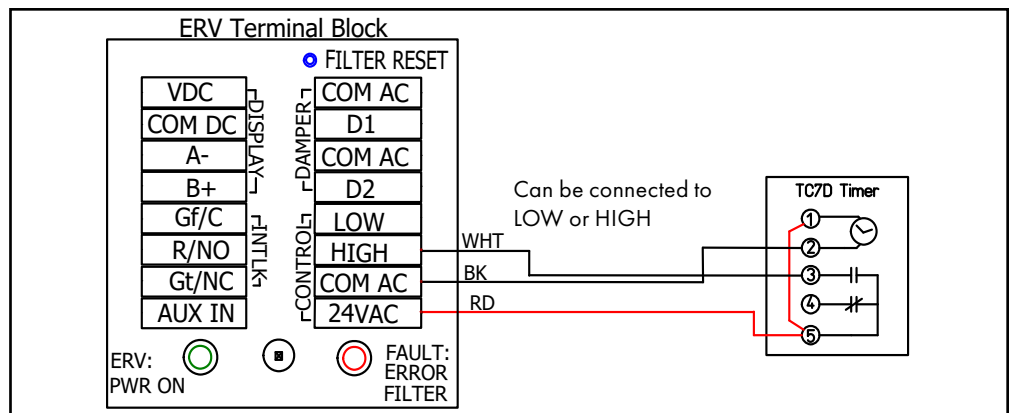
ERV Terminal Block

FILTER RESET

| VDC |
|---|
| COM DC |
| A- |
| B+ |
| Gf/C |
| R/NO |
| Gt/NC |
| AUX IN |

DISPLAY

INTLK

| COM AC |
|---|
| D1 |
| COM AC |
| D2 |
| LOW |
| HIGH |
| COM AC |
| 24VAC |

DAMPER

CONTROL

Can be connected to LOW or HIGH

WHT

BK

RD

TC7D Timer

①
②
③
④
⑤

ERV: PWR ON

FAULT: ERROR FILTER